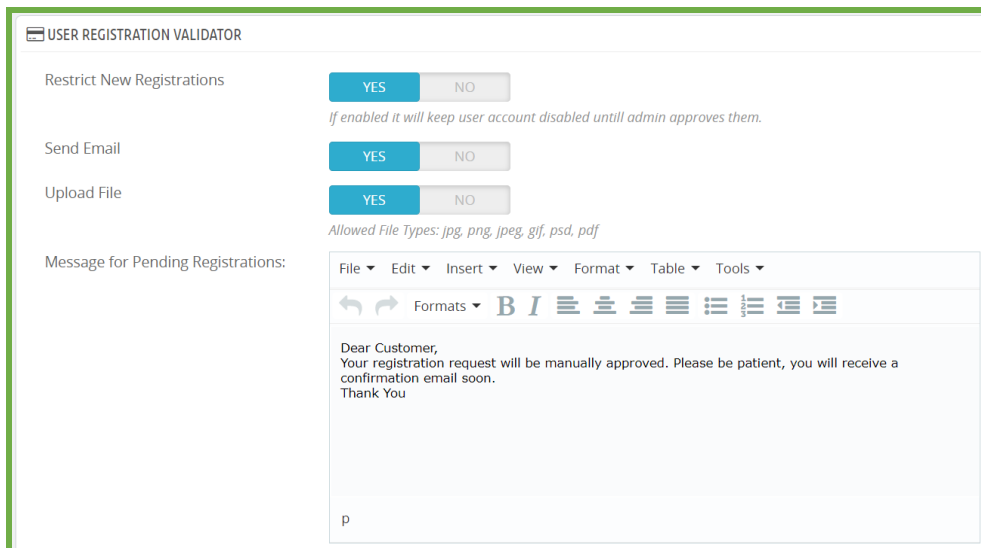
USER REGISTRATION VALIDATOR

Restrict New Registrations
YES NO
If enabled it will keep user account disabled untill admin approves them.

Send Email
YES NO

Upload File
YES NO
Allowed File Types: jpg, png, jpeg, gif, psd, pdf

Message for Pending Registrations:
File Edit Insert View Format Table Tools
Formats B I

Dear Customer,
Your registration request will be manually approved. Please be patient, you will receive a confirmation email soon.
Thank You

p